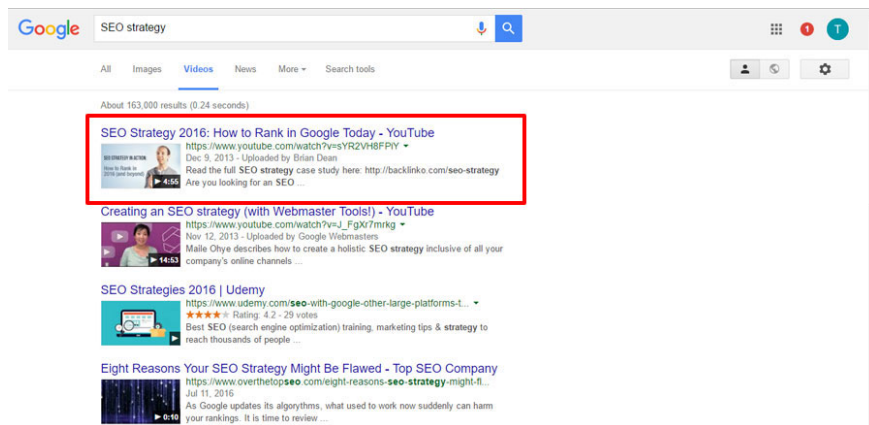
Google

SEO strategy

1 T

All Images Videos News More ▾ Search tools

About 163,000 results (0.24 seconds)

SEO Strategy 2016: How to Rank in Google Today - YouTube
https://www.youtube.com/watch?v=sYR2VH8FPiY ▾
Dec 9, 2013 - Uploaded by Brian Dean
Read the full SEO strategy case study here: http://backlinko.com/seo-strategy
Are you looking for an SEO ...
SEO STRATEGY IN ACTION
How to Rank in 2016 (and beyond)
4:56

Creating an SEO strategy (with Webmaster Tools!) - YouTube
https://www.youtube.com/watch?v=J_FgXr7mrkg ▾
Nov 12, 2013 - Uploaded by Google Webmasters
Maile Ohye describes how to create a holistic SEO strategy inclusive of all your company's online channels ...
14:53

SEO Strategies 2016 | Udemy
https://www.udemy.com/seo-with-google-other-large-platforms-t... ▾
★★★★ Rating: 4.2 - 29 votes
Best SEO (search engine optimization) training, marketing tips & strategy to reach thousands of people ...

Eight Reasons Your SEO Strategy Might Be Flawed - Top SEO Company
https://www.overthetopseo.com/eight-reasons-seo-strategy-might-fl... ▾
Jul 11, 2016
As Google updates its algorythms, what used to work now suddenly can harm your rankings. It is time to review ...
0:10